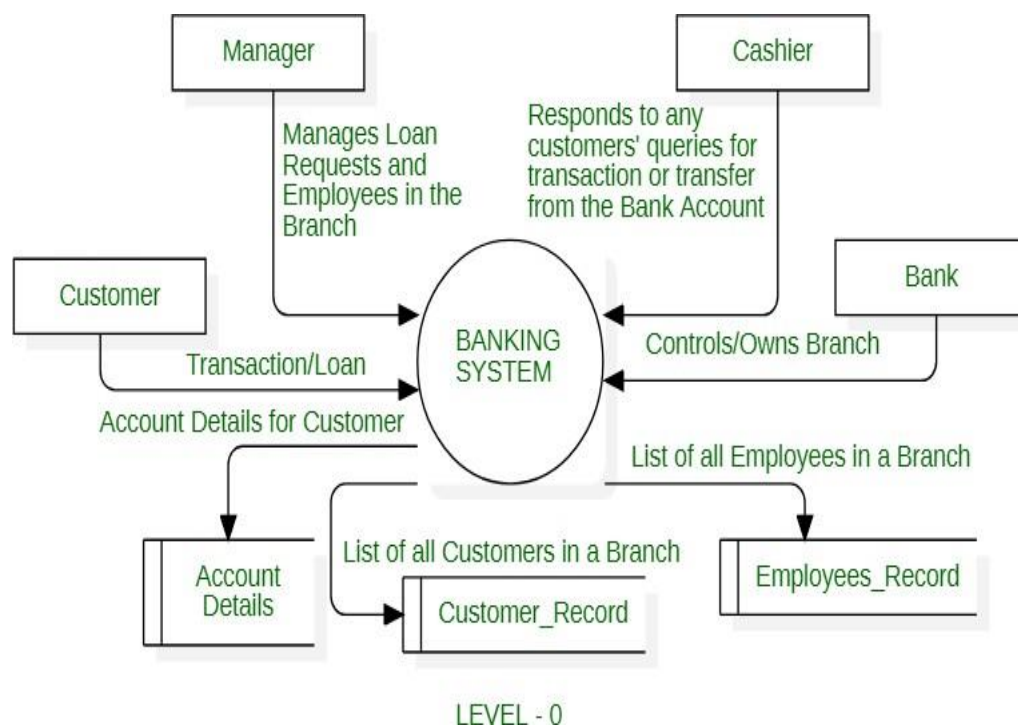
Manager

Cashier

Manages Loan Requests and Employees in the Branch

Responds to any customers' queries for transaction or transfer from the Bank Account

Customer

Bank

BANKING SYSTEM

Transaction/Loan

Controls/Owns Branch

Account Details for Customer

List of all Employees in a Branch

List of all Customers in a Branch

Account Details

Customer_Record

Employees_Record

LEVEL - 0